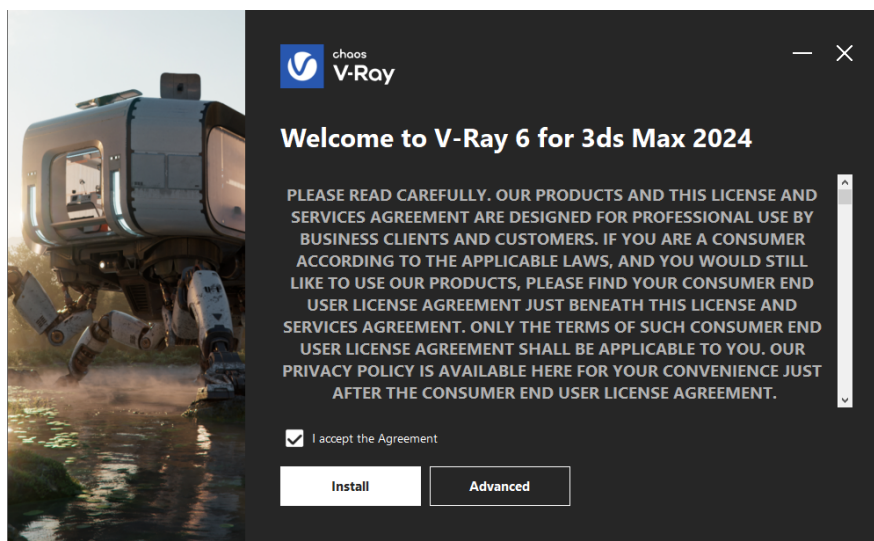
chaos
V-Ray

Welcome to V-Ray 6 for 3ds Max 2024

PLEASE READ CAREFULLY. OUR PRODUCTS AND THIS LICENSE AND SERVICES AGREEMENT ARE DESIGNED FOR PROFESSIONAL USE BY BUSINESS CLIENTS AND CUSTOMERS. IF YOU ARE A CONSUMER ACCORDING TO THE APPLICABLE LAWS, AND YOU WOULD STILL LIKE TO USE OUR PRODUCTS, PLEASE FIND YOUR CONSUMER END USER LICENSE AGREEMENT JUST BENEATH THIS LICENSE AND SERVICES AGREEMENT. ONLY THE TERMS OF SUCH CONSUMER END USER LICENSE AGREEMENT SHALL BE APPLICABLE TO YOU. OUR PRIVACY POLICY IS AVAILABLE HERE FOR YOUR CONVENIENCE JUST AFTER THE CONSUMER END USER LICENSE AGREEMENT.

I accept the Agreement

Install

Advanced